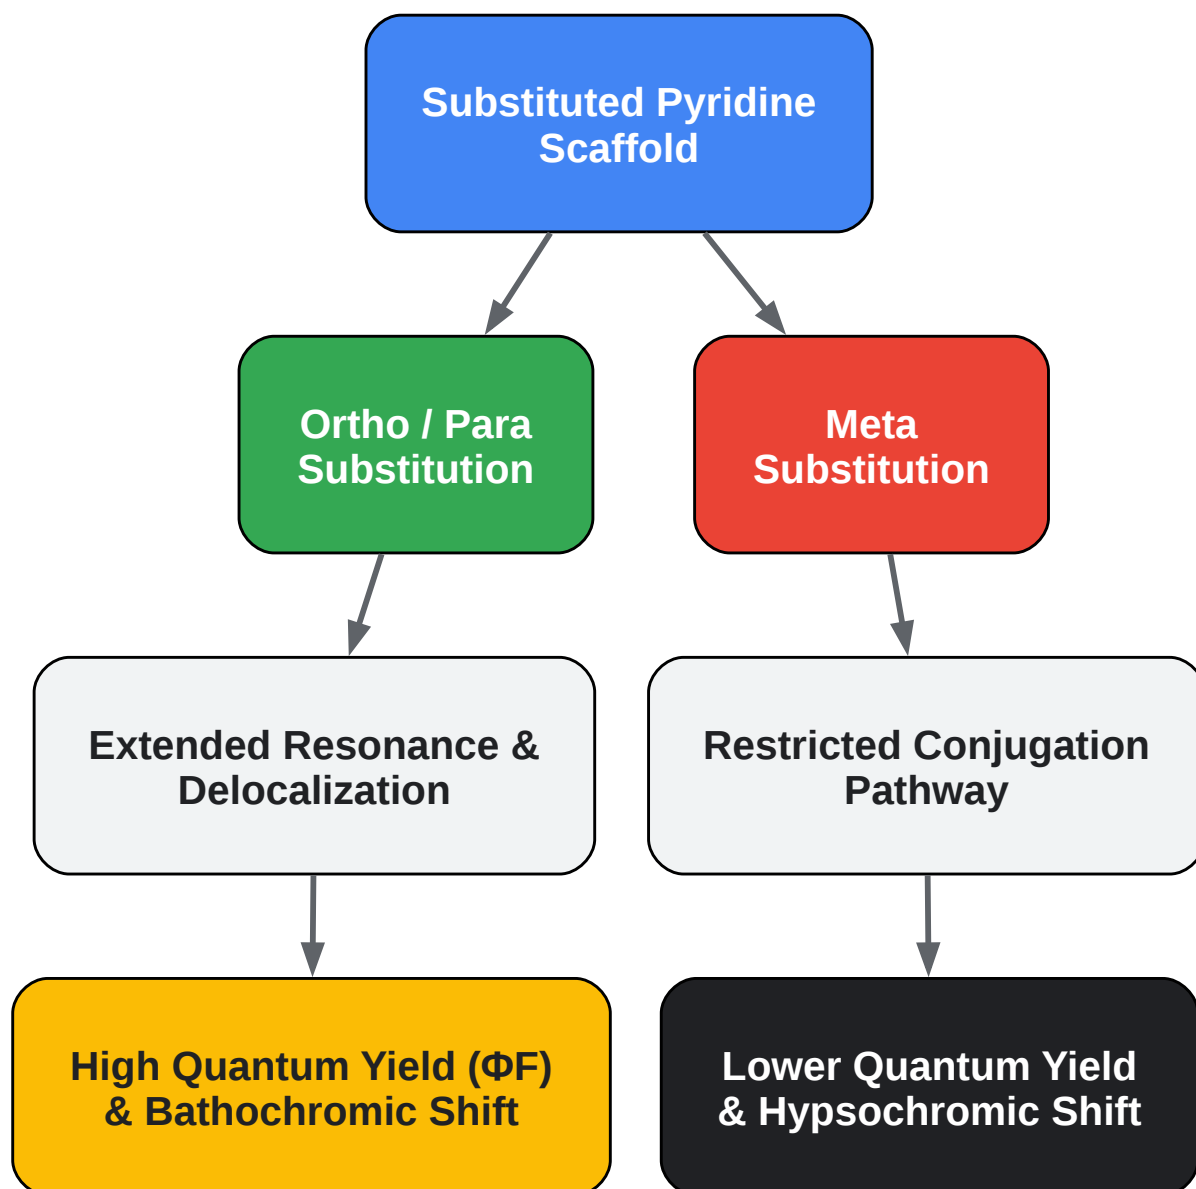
Substituted Pyridine Scaffold

Ortho / Para Substitution

Meta Substitution

Extended Resonance & Delocalization

Restricted Conjugation Pathway

High Quantum Yield (ΦF) & Bathochromic Shift

Lower Quantum Yield & Hypsochromic Shift